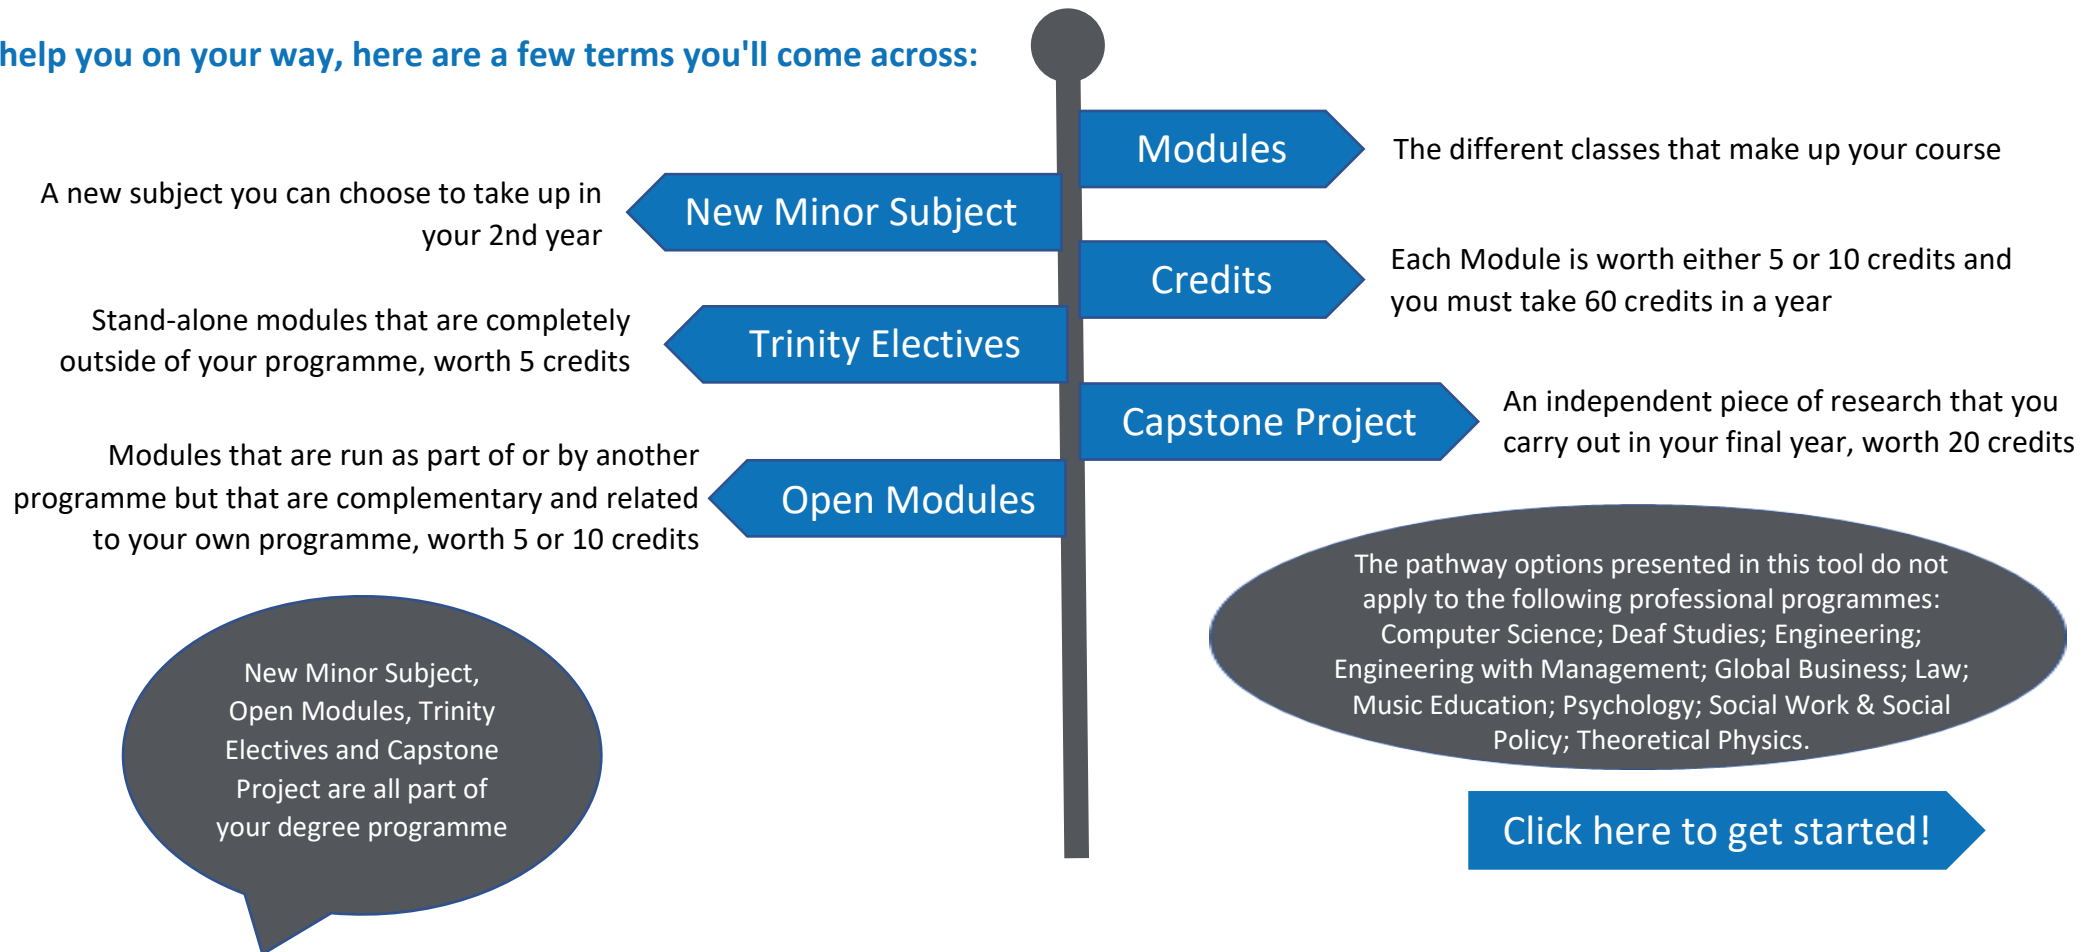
help you on your way, here are a few terms you'll come across:

Modules

The different classes that make up your course

A new subject you can choose to take up in your 2nd year

New Minor Subject

Credits

Each Module is worth either 5 or 10 credits and you must take 60 credits in a year

Stand-alone modules that are completely outside of your programme, worth 5 credits

Trinity Electives

Capstone Project

An independent piece of research that you carry out in your final year, worth 20 credits

Modules that are run as part of or by another programme but that are complementary and related to your own programme, worth 5 or 10 credits

Open Modules

The pathway options presented in this tool do not apply to the following professional programmes: Computer Science; Deaf Studies; Engineering; Engineering with Management; Global Business; Law; Music Education; Psychology; Social Work & Social Policy; Theoretical Physics.

New Minor Subject, Open Modules, Trinity Electives and Capstone Project are all part of your degree programme

Click here to get started!